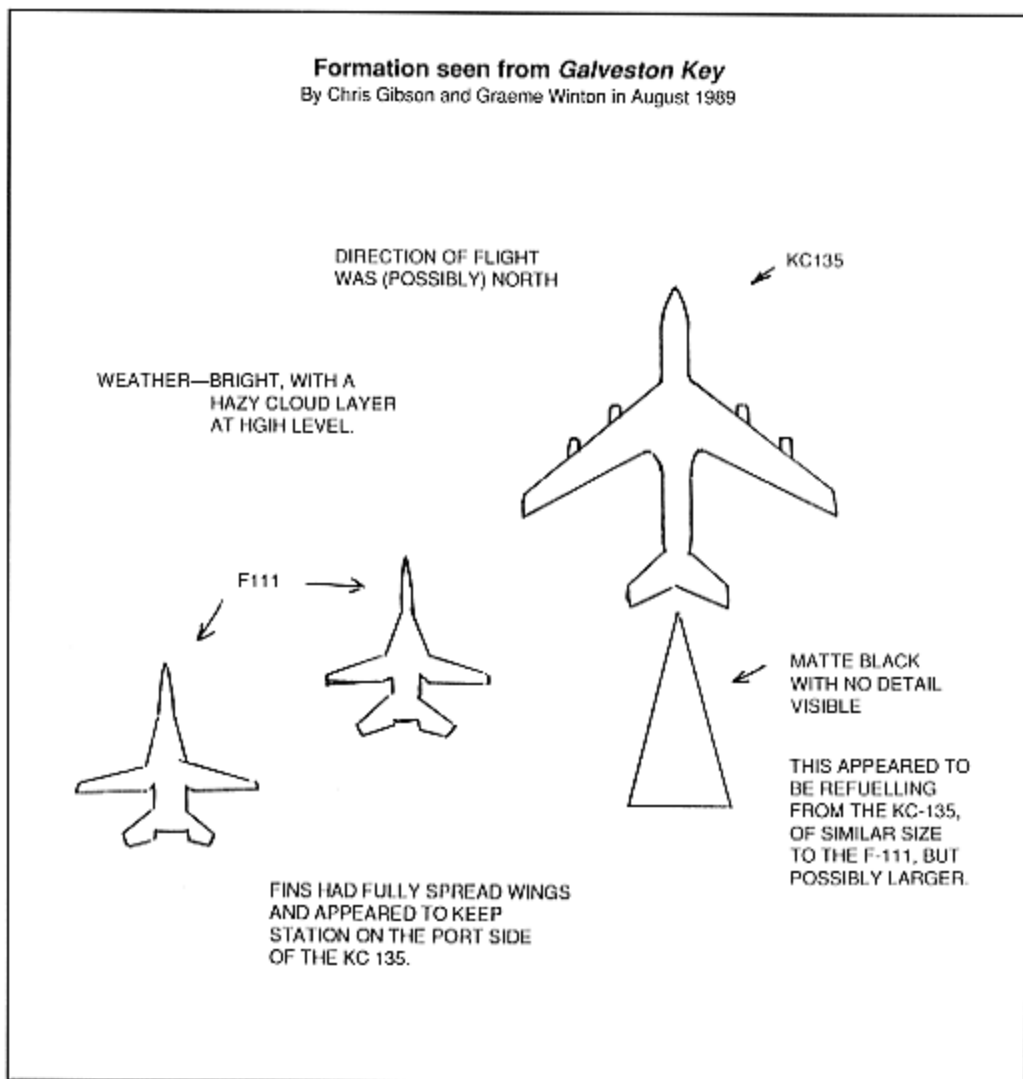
**Formation seen from *Galveston Key***
By Chris Gibson and Graeme Winton in August 1989

DIRECTION OF FLIGHT WAS (POSSIBLY) NORTH

KC135

WEATHER—BRIGHT, WITH A HAZY CLOUD LAYER AT HGIH LEVEL.

F111

MATTE BLACK WITH NO DETAIL VISIBLE

THIS APPEARED TO BE REFUELLING FROM THE KC-135, OF SIMILAR SIZE TO THE F-111, BUT POSSIBLY LARGER.

FINS HAD FULLY SPREAD WINGS AND APPEARED TO KEEP STATION ON THE PORT SIDE OF THE KC 135.